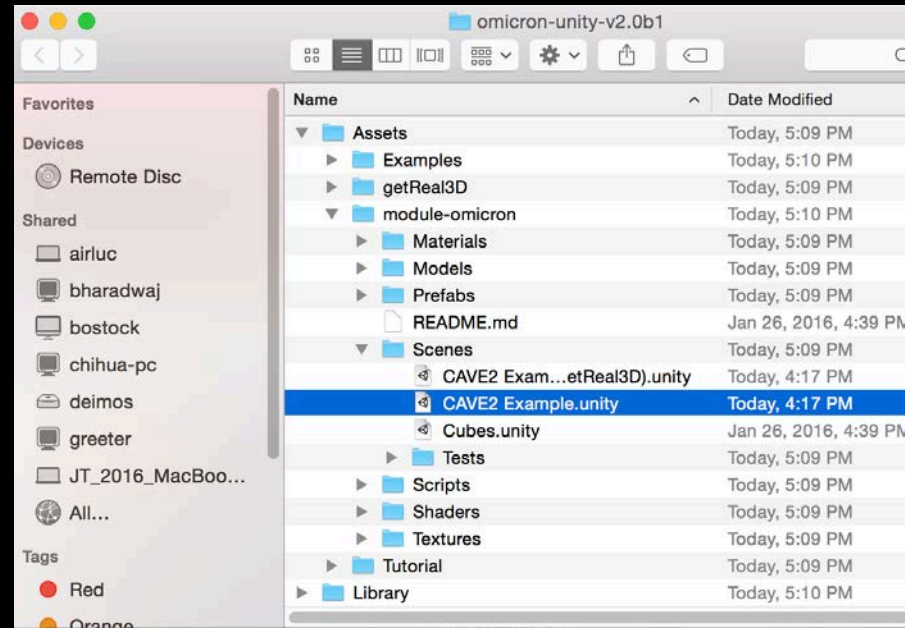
omicron-unity-v2.0b1

Favorites

Devices

Remote Disc

Shared

airluc

bharadwaj

bostock

chihua-pc

deimos

greeter

JT_2016_MacBoo...

All...

Tags

Red

Orange

| Name | Date Modified |
|---|---|
| Assets | Today, 5:09 PM |
| Examples | Today, 5:10 PM |
| getReal3D | Today, 5:09 PM |
| module-omicron | Today, 5:10 PM |
| Materials | Today, 5:09 PM |
| Models | Today, 5:09 PM |
| Prefabs | Today, 5:09 PM |
| README.md | Jan 26, 2016, 4:39 PM |
| Scenes | Today, 5:09 PM |
| CAVE2 Exam...etReal3D).unity | Today, 4:17 PM |
| CAVE2 Example.unity | Today, 4:17 PM |
| Cubes.unity | Jan 26, 2016, 4:39 PM |
| Tests | Today, 5:09 PM |
| Scripts | Today, 5:09 PM |
| Shaders | Today, 5:09 PM |
| Textures | Today, 5:09 PM |
| Tutorial | Today, 5:09 PM |
| Library | Today, 5:10 PM |